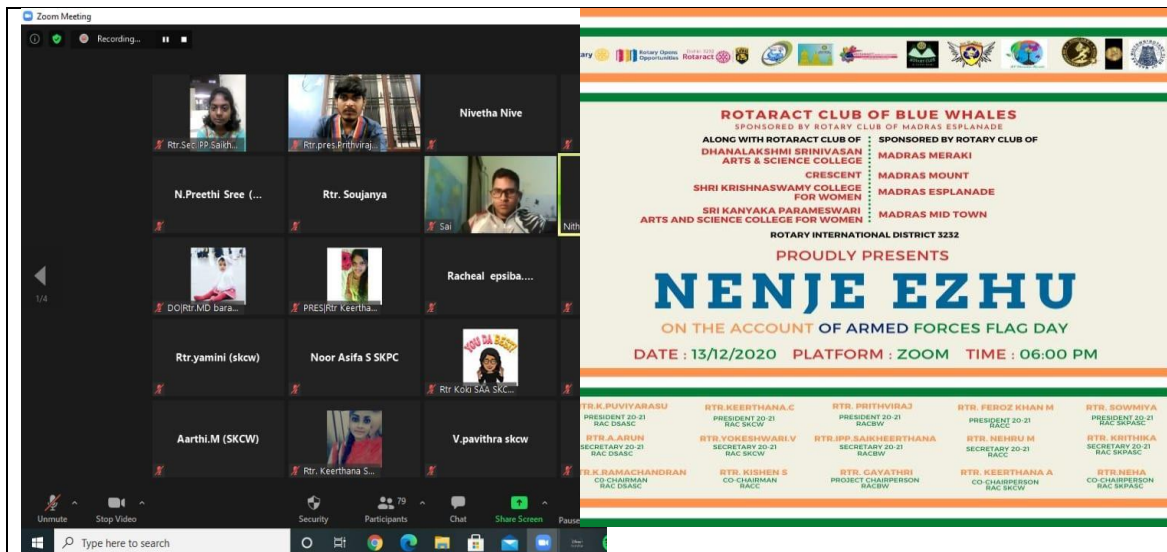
Zoom Meeting

Recording...

Rtr.Sec.IPP Saikh...

Rtr.pres.Prithviraj...

Nivetha Nive

N.Preethi Sree (...

Rtr. Soujanya

Sai

Nith

DO|Rtr.MD bara...

PRES|Rtr Keertha...

Racheal epsiba....

1/4

Rtr.yamini (skcw)

Noor Asifa S SKPC

Rtr Koki SAA SKC...

Aarthi.M (SKCW)

Rtr. Keerthana S...

V.pavithra skcw

Unmute

Stop Video

Security

Participants 79

Chat

Share Screen

Pause

Type here to search

Rotary Opens Opportunities Rotaract

ROTARACT CLUB OF BLUE WHALES

SPONSORED BY ROTARY CLUB OF MADRAS ESPLANADE

ALONG WITH ROTARACT CLUB OF : SPONSORED BY ROTARY CLUB OF

DHANALAKSHMI SRINIVASAN ARTS & SCIENCE COLLEGE : MADRAS MERAKI

CRESCENT : MADRAS MOUNT

SHRI KRISHNASWAMY COLLEGE FOR WOMEN : MADRAS ESPLANADE

SRI KANYAKA PARAMESWARI ARTS AND SCIENCE COLLEGE FOR WOMEN : MADRAS MID TOWN

ROTARY INTERNATIONAL DISTRICT 3232

PROUDLY PRESENTS

NENJE EZHU

ON THE ACCOUNT OF ARMED FORCES FLAG DAY

DATE : 13/12/2020 PLATFORM : ZOOM TIME : 06:00 PM

RTR.K.PUVIYARASU
PRESIDENT 20-21
RAC DSASC

RTR.KEERTHANA.C
PRESIDENT 20-21
RAC SKCW

RTR. PRITHVIRAJ
PRESIDENT 20-21
RACBW

RTR. FEROZ KHAN M
PRESIDENT 20-21
RACC

RTR. SOWMIYA
PRESIDENT 20-21
RAC SKPASC

RTR.A.ARUN
SECRETARY 20-21
RAC DSASC

RTR.YOKESHWARI.V
SECRETARY 20-21
RAC SKCW

RTR.IPP.SAIKHEERTHANA
SECRETARY 20-21
RACBW

RTR. NEHRU M
SECRETARY 20-21
RACC

RTR. KRITHIKA
SECRETARY 20-21
RAC SKPASC

RTR.K.RAMACHANDRAN
CO-CHAIRMAN
RAC DSASC

RTR. KISHEN S
CO-CHAIRMAN
RACC

RTR. GAYATHRI
PROJECT CHAIRPERSON
RACBW

RTR. KEERTHANA A
CO-CHAIRPERSON
RAC SKCW

RTR.NEHA
CO-CHAIRPERSON
RAC SKPASC